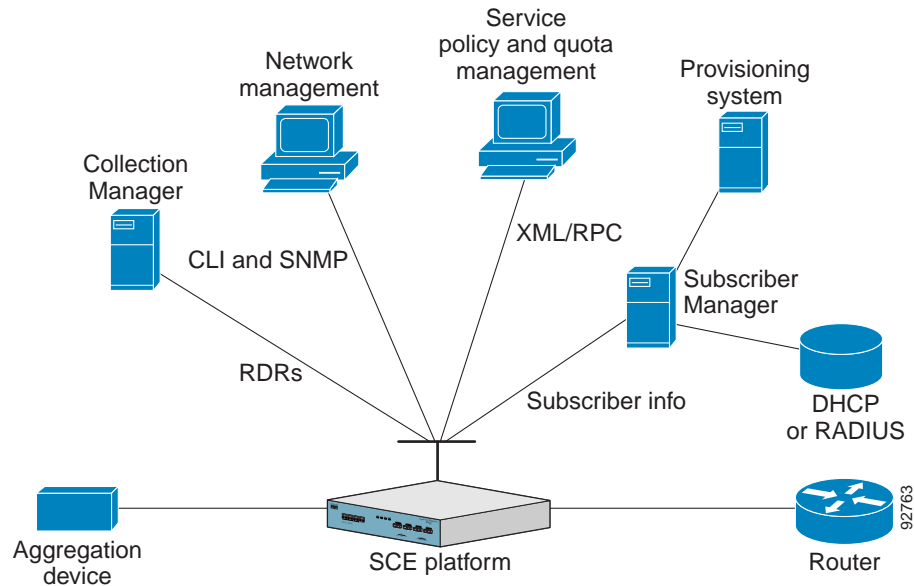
Service policy and quota management

Network management

Provisioning system

Collection Manager

CLI and SNMP

XML/RPC

Subscriber Manager

RDRs

Subscriber info

DHCP or RADIUS

Aggregation device

SCE platform

Router

92763